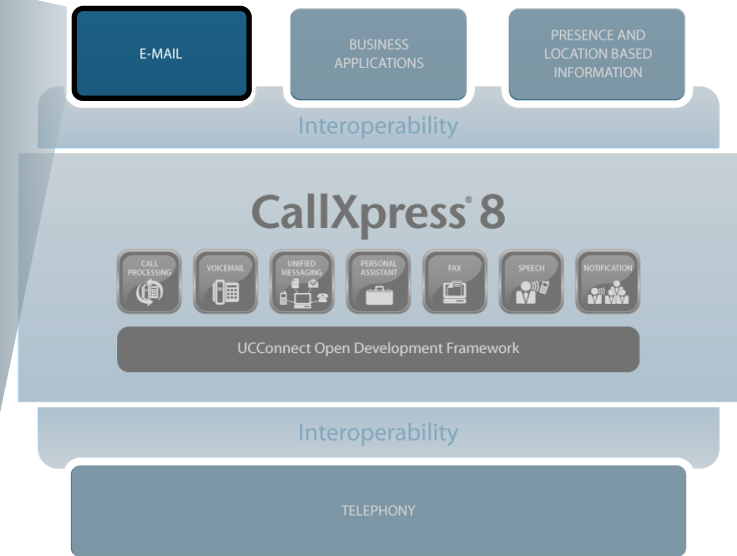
E-MAIL

BUSINESS APPLICATIONS

PRESENCE AND LOCATION BASED INFORMATION

Interoperability

CallXpress® 8

CALL PROCESSING

VOICEMAIL

UNIFIED MESSAGING

PERSONAL ASSISTANT

FAX

SPEECH

NOTIFICATION

UCConnect Open Development Framework

Interoperability

TELEPHONY